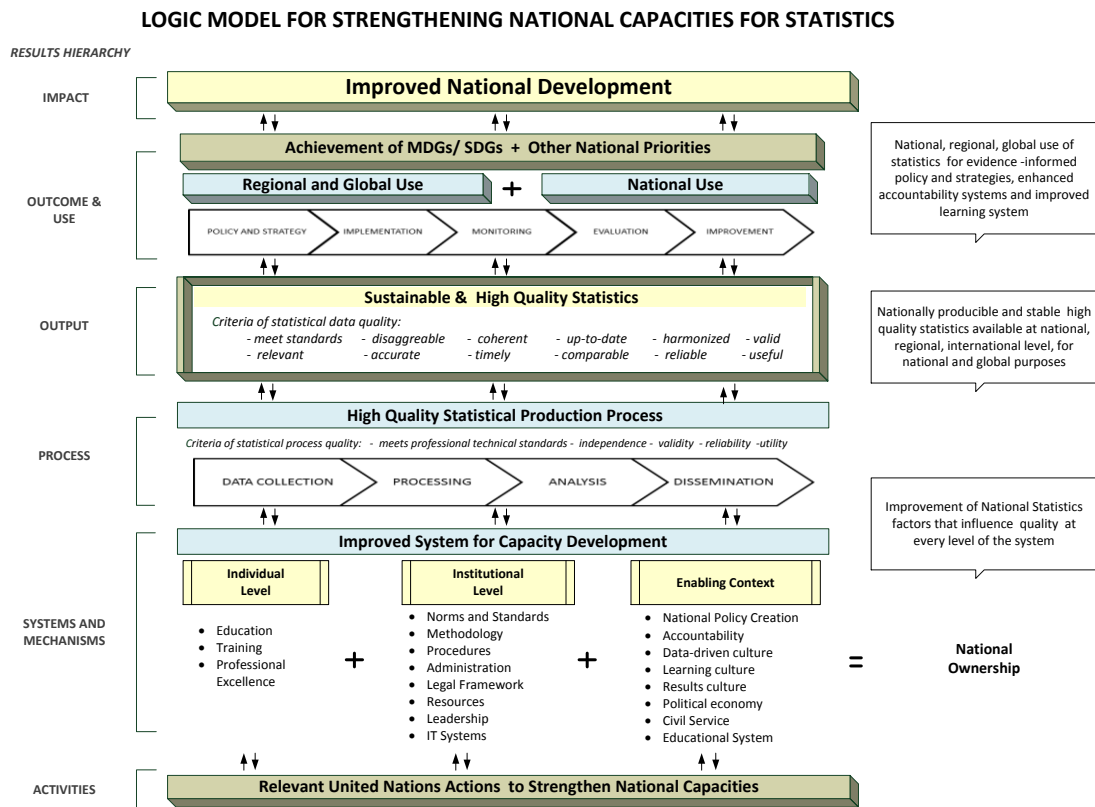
LOGIC MODEL FOR STRENGTHENING NATIONAL CAPACITIES FOR STATISTICS

RESULTS HIERARCHY

IMPACT

Improved National Development

OUTCOME & USE

Achievement of MDGs/ SDGs + Other National Priorities

Regional and Global Use + National Use

POLICY AND STRATEGY
IMPLEMENTATION
MONITORING
EVALUATION
IMPROVEMENT

National, regional, global use of statistics for evidence -informed policy and strategies, enhanced accountability systems and improved learning system

OUTPUT

Sustainable & High Quality Statistics

Criteria of statistical data quality:
- meet standards - disaggreable - coherent - up-to-date - harmonized - valid
- relevant - accurate - timely - comparable - reliable - useful

Nationally producible and stable high quality statistics available at national, regional, international level, for national and global purposes

PROCESS

High Quality Statistical Production Process

Criteria of statistical process quality: - meets professional technical standards - independence - validity - reliability -utility

DATA COLLECTION
PROCESSING
ANALYSIS
DISSEMINATION

Improvement of National Statistics factors that influence quality at every level of the system

SYSTEMS AND MECHANISMS

Improved System for Capacity Development

Individual Level
- Education
- Training
- Professional Excellence

+

Institutional Level
- Norms and Standards
- Methodology
- Procedures
- Administration
- Legal Framework
- Resources
- Leadership
- IT Systems

+

Enabling Context
- National Policy Creation
- Accountability
- Data-driven culture
- Learning culture
- Results culture
- Political economy
- Civil Service
- Educational System

=

National Ownership

ACTIVITIES

Relevant United Nations Actions to Strengthen National Capacities